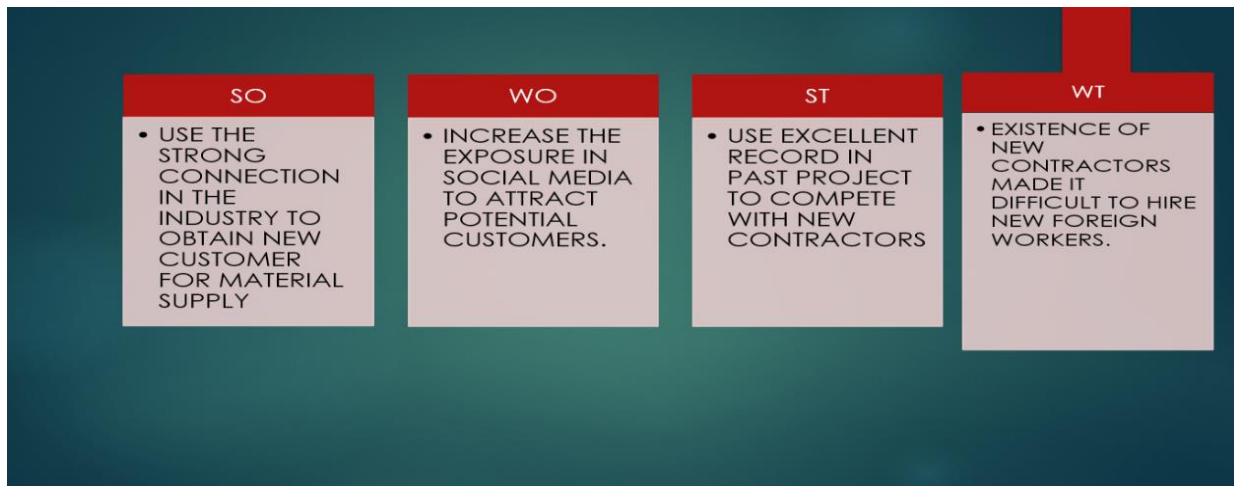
SO

• USE THE STRONG CONNECTION IN THE INDUSTRY TO OBTAIN NEW CUSTOMER FOR MATERIAL SUPPLY

WO

• INCREASE THE EXPOSURE IN SOCIAL MEDIA TO ATTRACT POTENTIAL CUSTOMERS.

ST

• USE EXCELLENT RECORD IN PAST PROJECT TO COMPETE WITH NEW CONTRACTORS

WT

• EXISTENCE OF NEW CONTRACTORS MADE IT DIFFICULT TO HIRE NEW FOREIGN WORKERS.